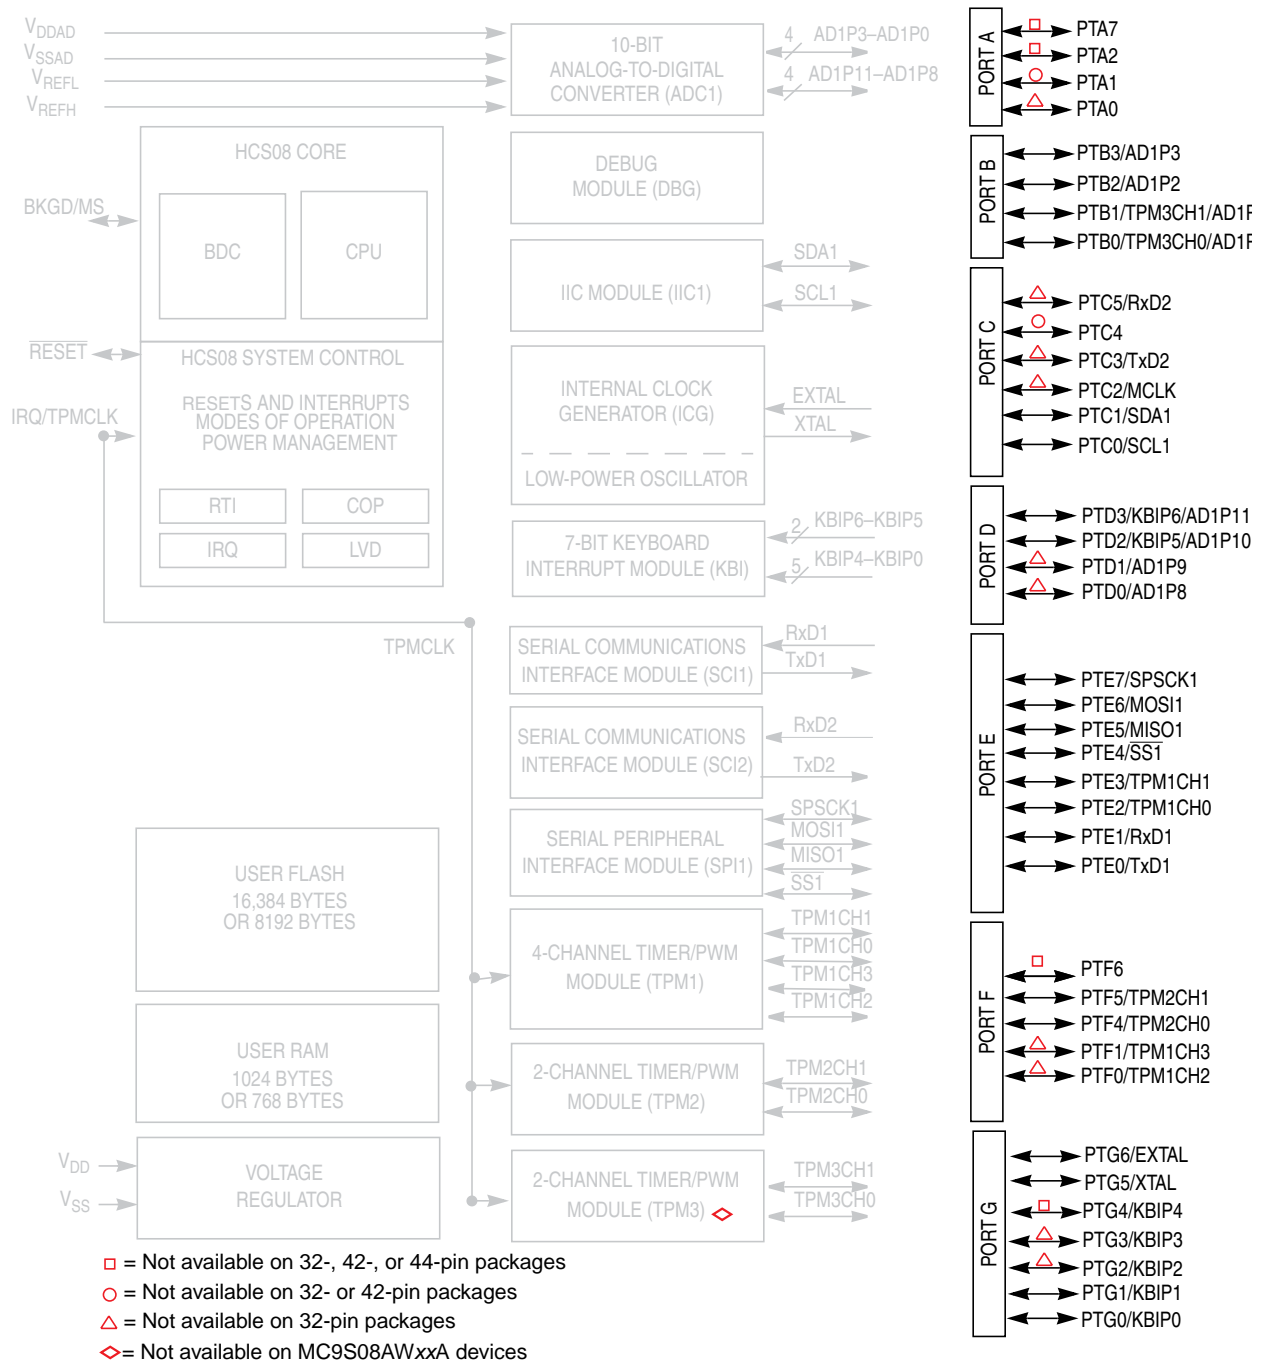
$V_{DDAD}$
$V_{SSAD}$
$V_{REFL}$
$V_{REFH}$

10-BIT ANALOG-TO-DIGITAL CONVERTER (ADC1)
4 AD1P3–AD1P0
4 AD1P11–AD1P8

HCS08 CORE
BDC
CPU
BKGD/MS

DEBUG MODULE (DBG)

IIC MODULE (IIC1)
SDA1
SCL1

$\overline{RESET}$
HCS08 SYSTEM CONTROL
RESETS AND INTERRUPTS MODES OF OPERATION POWER MANAGEMENT
IRQ/TPMCLK
RTI
COP
IRQ
LVD

INTERNAL CLOCK GENERATOR (ICG)
LOW-POWER OSCILLATOR
EXTAL
XTAL

7-BIT KEYBOARD INTERRUPT MODULE (KBI)
2 KBIP6–KBIP5
5 KBIP4–KBIP0

TPMCLK

SERIAL COMMUNICATIONS INTERFACE MODULE (SCI1)
RxD1
TxD1

SERIAL COMMUNICATIONS INTERFACE MODULE (SCI2)
RxD2
TxD2

SERIAL PERIPHERAL INTERFACE MODULE (SPI1)
SPSCK1
MOSI1
MISO1
SS1

USER FLASH
16,384 BYTES
OR 8192 BYTES

4-CHANNEL TIMER/PWM MODULE (TPM1)
TPM1CH1
TPM1CH0
TPM1CH3
TPM1CH2

USER RAM
1024 BYTES
OR 768 BYTES

2-CHANNEL TIMER/PWM MODULE (TPM2)
TPM2CH1
TPM2CH0

$V_{DD}$
$V_{SS}$
VOLTAGE REGULATOR

2-CHANNEL TIMER/PWM MODULE (TPM3)
TPM3CH1
TPM3CH0

PORT A
PTA7
PTA2
PTA1
PTA0

PORT B
PTB3/AD1P3
PTB2/AD1P2
PTB1/TPM3CH1/AD1F
PTB0/TPM3CH0/AD1F

PORT C
PTC5/RxD2
PTC4
PTC3/TxD2
PTC2/MCLK
PTC1/SDA1
PTC0/SCL1

PORT D
PTD3/KBIP6/AD1P11
PTD2/KBIP5/AD1P10
PTD1/AD1P9
PTD0/AD1P8

PORT E
PTE7/SPSCK1
PTE6/MOSI1
PTE5/MISO1
PTE4/$\overline{SS1}$
PTE3/TPM1CH1
PTE2/TPM1CH0
PTE1/RxD1
PTE0/TxD1

PORT F
PTF6
PTF5/TPM2CH1
PTF4/TPM2CH0
PTF1/TPM1CH3
PTF0/TPM1CH2

PORT G
PTG6/EXTAL
PTG5/XTAL
PTG4/KBIP4
PTG3/KBIP3
PTG2/KBIP2
PTG1/KBIP1
PTG0/KBIP0

□ = Not available on 32-, 42-, or 44-pin packages
○ = Not available on 32- or 42-pin packages
△ = Not available on 32-pin packages
◇= Not available on MC9S08AW*xx*A devices